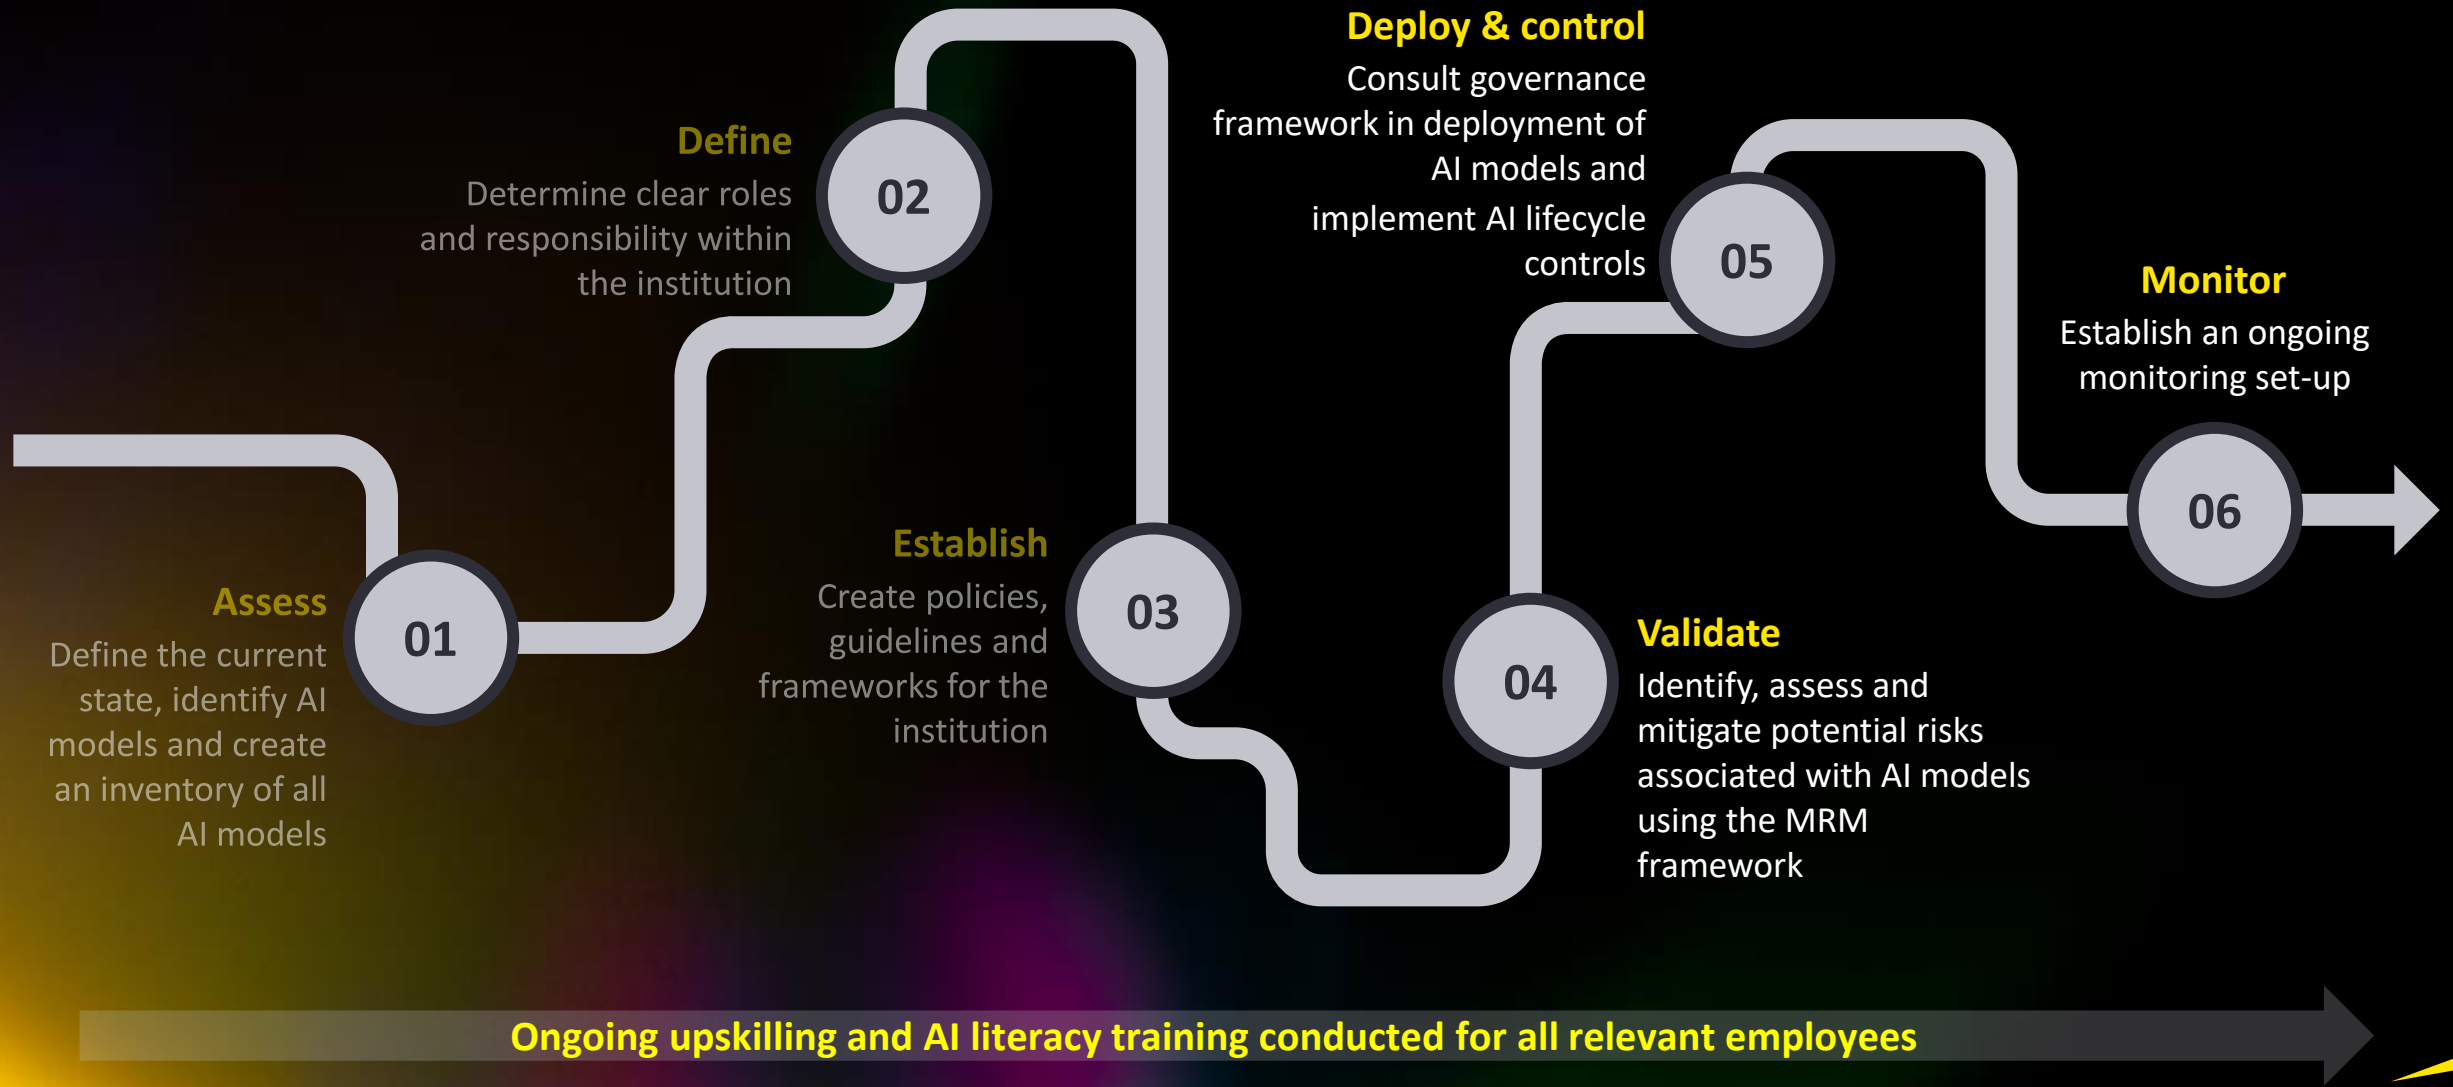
Assess
Define the current state, identify AI models and create an inventory of all AI models

01

Define
Determine clear roles and responsibility within the institution

02

Establish
Create policies, guidelines and frameworks for the institution

03

04

Validate
Identify, assess and mitigate potential risks associated with AI models using the MRM framework

Deploy & control
Consult governance framework in deployment of AI models and implement AI lifecycle controls

05

Monitor
Establish an ongoing monitoring set-up

06

Ongoing upskilling and AI literacy training conducted for all relevant employees